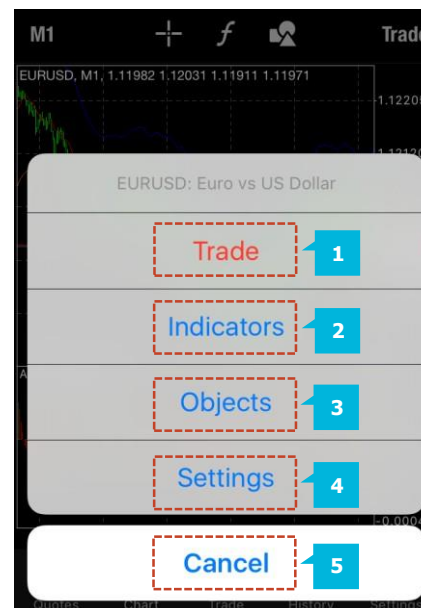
M1

f

Trade

EURUSD, M1, 1.11982 1.12031 1.11911 1.11971

1.1220

1.112

EURUSD: Euro vs US Dollar

Trade

1

Indicators

2

Objects

3

Settings

4

-0.0004

Cancel

5

Quotes Chart Trade History Settings